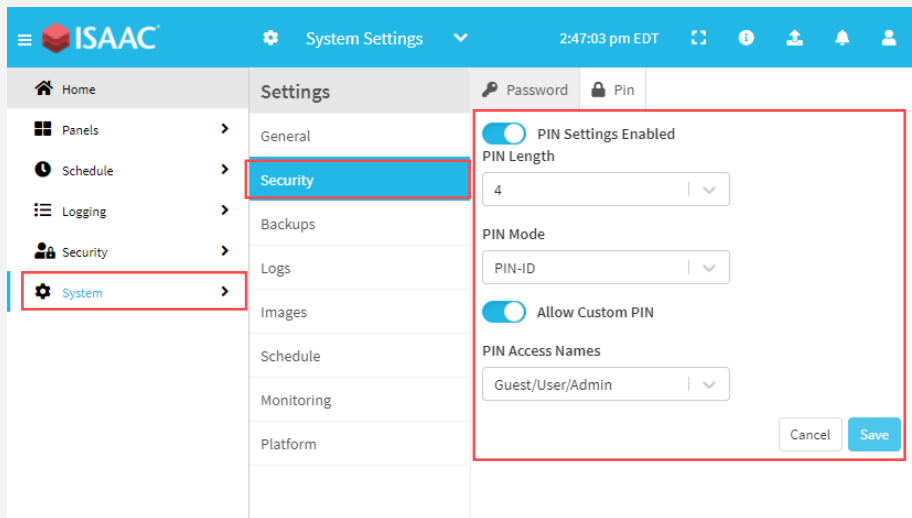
ISAAC

System Settings

2:47:03 pm EDT

Home

Panels

Schedule

Logging

Security

System

Settings

General

Security

Backups

Logs

Images

Schedule

Monitoring

Platform

Password

Pin

PIN Settings Enabled

PIN Length

4

PIN Mode

PIN-ID

Allow Custom PIN

PIN Access Names

Guest/User/Admin

Cancel

Save